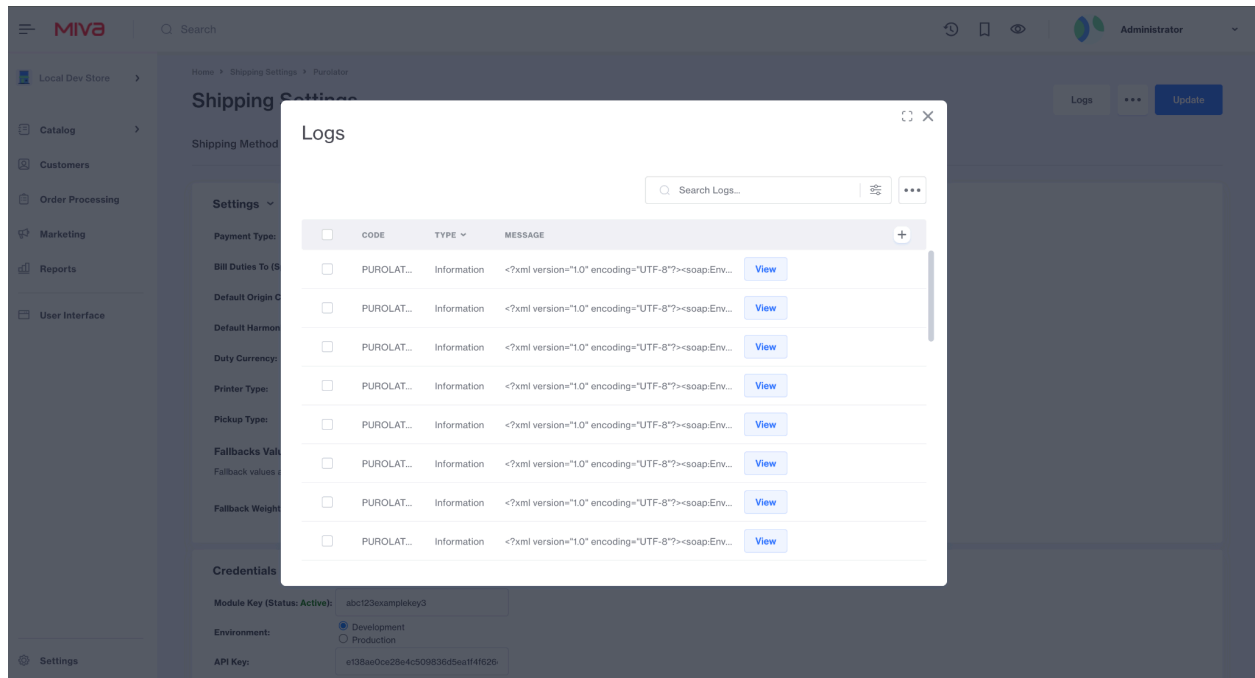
MIVA Search

Administrator

Local Dev Store

Catalog

Customers

Order Processing

Marketing

Reports

User Interface

Settings

Home > Shipping Settings > Purolator

Shipping Settings

Logs ••• Update

Shipping Method

Settings

Payment Type:

Bill Duties To (S

Default Origin C

Default Harmon

Duty Currency:

Printer Type:

Pickup Type:

Fallbacks Valu

Fallback values a

Fallback Weight

Credentials

Module Key (Status: Active): abc123examplekey3

Environment: Development Production

API Key: e138ae0ce28e4c509836d5ea1f4f626

Logs

Search Logs...

| | CODE | TYPE | MESSAGE | |
|---|---|---|---|---|
| | PUROLAT... | Information | <?xml version="1.0" encoding="UTF-8"?><soap:Env... | View |
| | PUROLAT... | Information | <?xml version="1.0" encoding="UTF-8"?><soap:Env... | View |
| | PUROLAT... | Information | <?xml version="1.0" encoding="UTF-8"?><soap:Env... | View |
| | PUROLAT... | Information | <?xml version="1.0" encoding="UTF-8"?><soap:Env... | View |
| | PUROLAT... | Information | <?xml version="1.0" encoding="UTF-8"?><soap:Env... | View |
| | PUROLAT... | Information | <?xml version="1.0" encoding="UTF-8"?><soap:Env... | View |
| | PUROLAT... | Information | <?xml version="1.0" encoding="UTF-8"?><soap:Env... | View |
| | PUROLAT... | Information | <?xml version="1.0" encoding="UTF-8"?><soap:Env... | View |